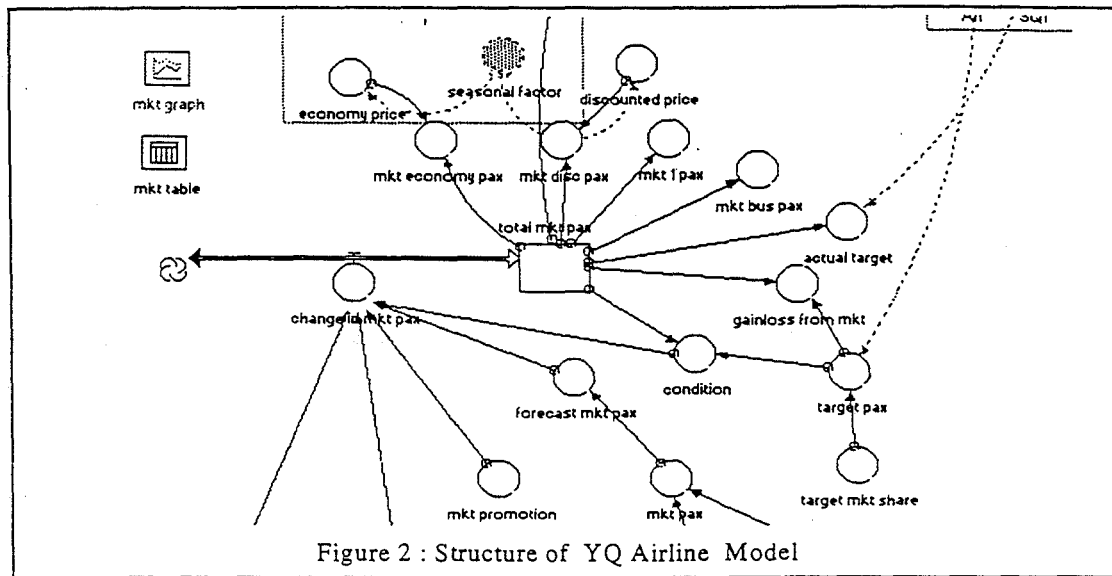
mkt graph

mkt table

seasonal factor

economy price

discounted price

mkt economy pax

mkt disc pax

mkt 1 pax

mkt bus pax

total mkt pax

actual target

change in mkt pax

gainloss from mkt

condition

forecast mkt pax

target pax

target mkt share

mkt promotion

mkt pax

Figure 2 : Structure of YQ Airline Model